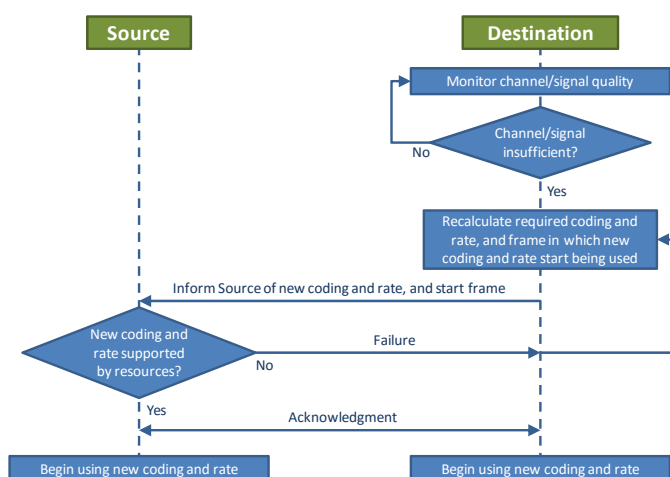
Source

Destination

Monitor channel/signal quality

Channel/signal insufficient?

No

Yes

Recalculate required coding and rate, and frame in which new coding and rate start being used

Inform Source of new coding and rate, and start frame

New coding and rate supported by resources?

Failure

No

Yes

Acknowledgment

Begin using new coding and rate

Begin using new coding and rate